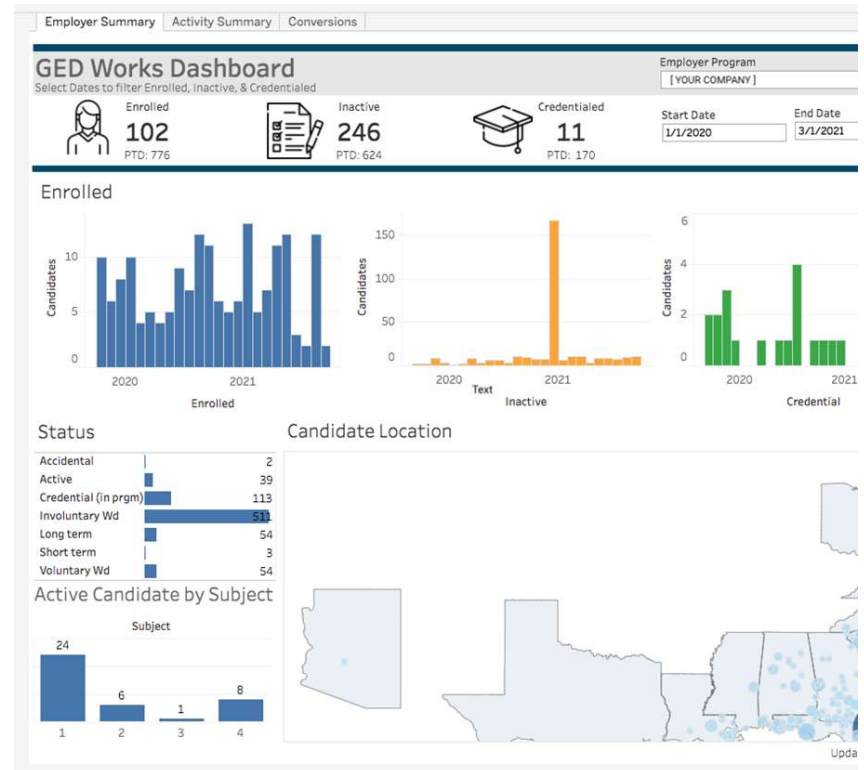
Employer Summary | Activity Summary | Conversions

GED Works Dashboard
Select Dates to filter Enrolled, Inactive, & Credentialed

Employer Program
[ YOUR COMPANY ]

Enrolled
102
PTD: 776

Inactive
246
PTD: 624

Credentialed
11
PTD: 170

Start Date
1/1/2020

End Date
3/1/2021

Enrolled

Candidates
10
5
0
2020
2021
Enrolled

Candidates
150
100
50
0
2020
Text
2021
Inactive

Candidates
6
4
2
0
2020
2021
Credential

Status

| | |
|---|---|
| Accidental | 2 |
| Active | 39 |
| Credential (in prgm) | 113 |
| Involuntary Wd | 511 |
| Long term | 54 |
| Short term | 3 |
| Voluntary Wd | 54 |

Candidate Location

Active Candidate by Subject

Subject
24
6
1
8
1
2
3
4

Upda